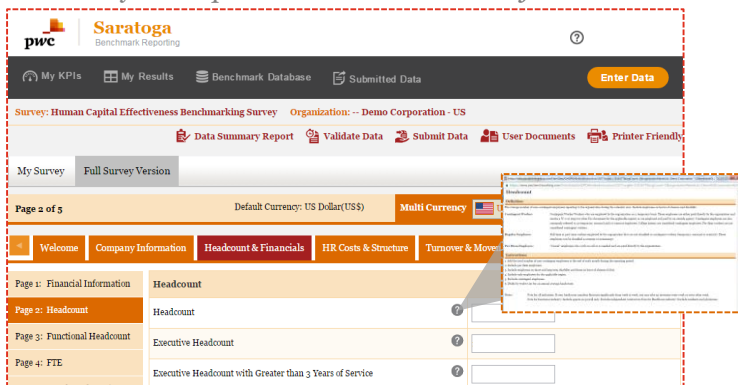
pwc Saratoga
Benchmark Reporting

?

My KPIs   My Results   Benchmark Database   Submitted Data   Enter Data

Survey: Human Capital Effectiveness Benchmarking Survey   Organization: -- Demo Corporation - US

Data Summary Report   Validate Data   Submit Data   User Documents   Printer Friendly

My Survey   Full Survey Version

Page 2 of 5   Default Currency: US Dollar(US$)   Multi Currency

Welcome   Company Information   Headcount & Financials   HR Costs & Structure   Turnover & Move

Page 1: Financial Information
Page 2: Headcount
Page 3: Functional Headcount
Page 4: FTE

Headcount

Headcount
Executive Headcount
Executive Headcount with Greater than 3 Years of Service

Headcount
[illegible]